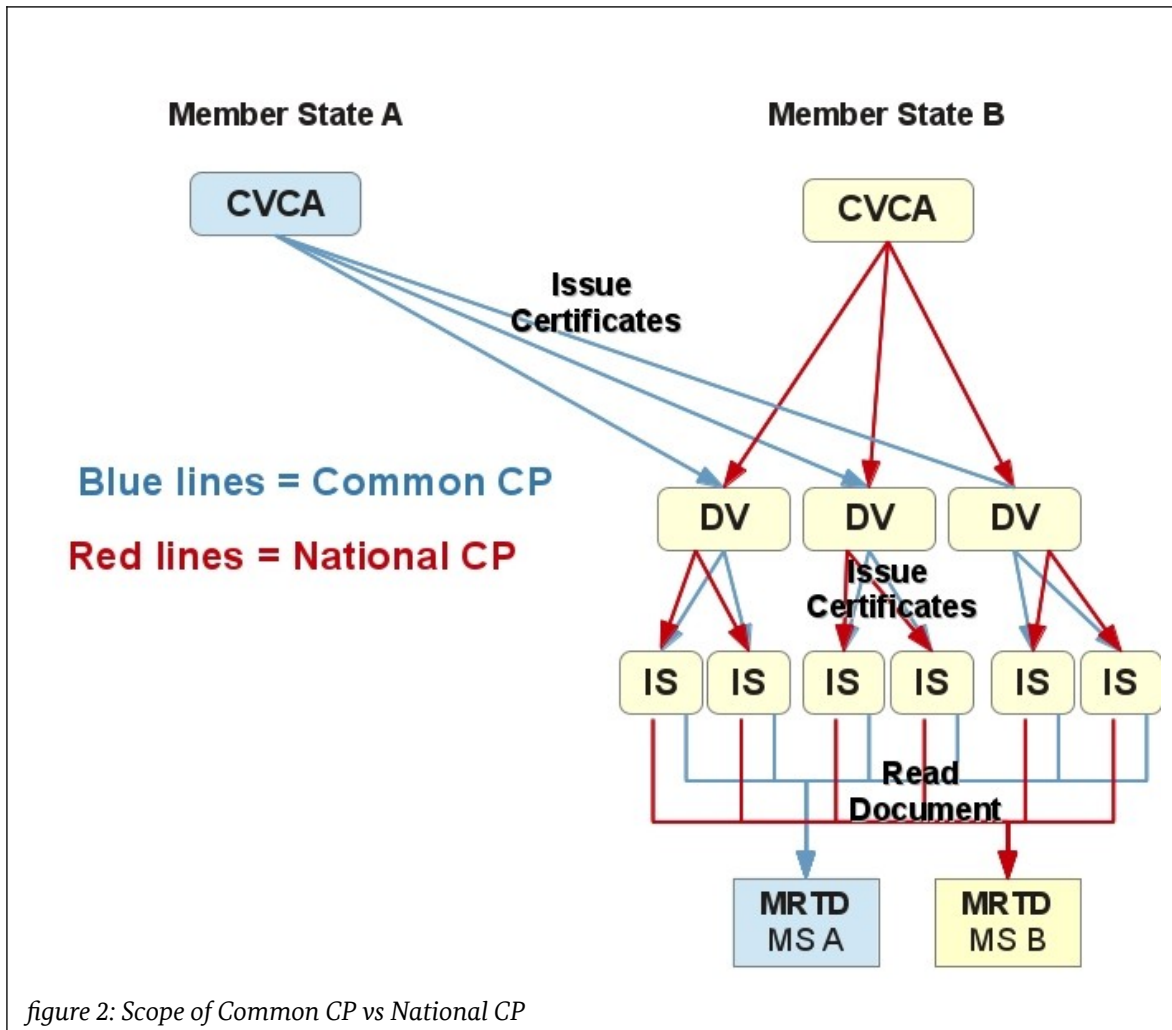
Member State A

Member State B

CVCA

CVCA

Issue Certificates

Blue lines = Common CP

Red lines = National CP

DV

DV

DV

Issue Certificates

IS

IS

IS

IS

IS

IS

Read Document

MRTD MS A

MRTD MS B

figure 2: Scope of Common CP vs National CP